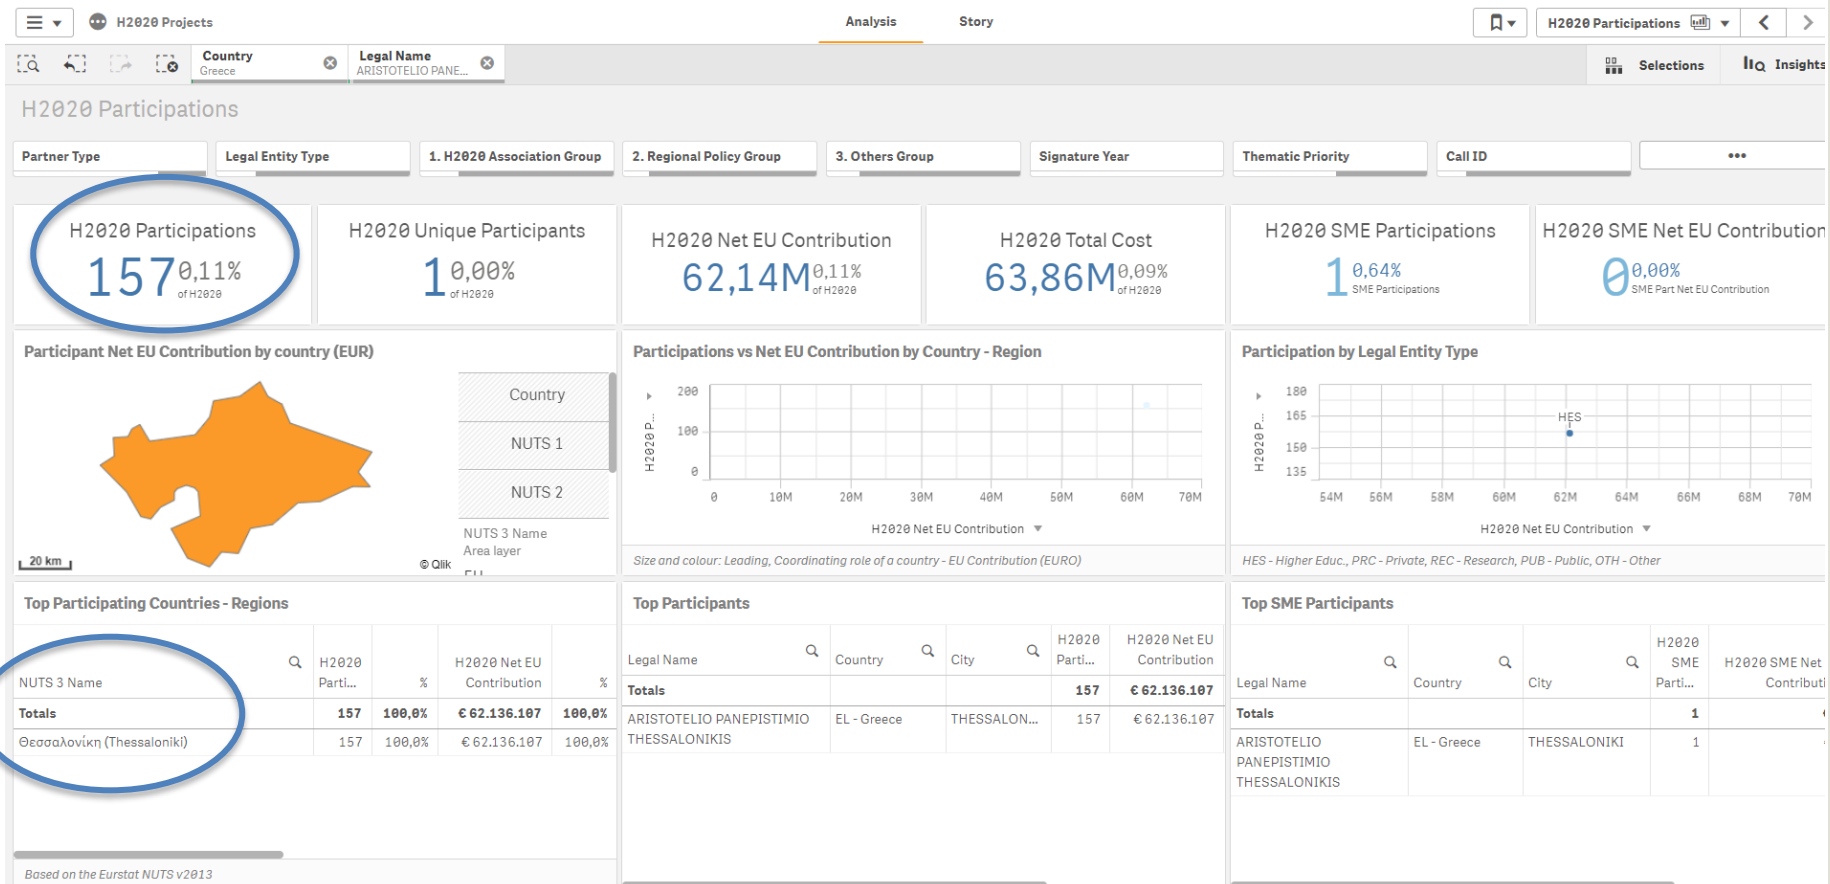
H2020 Projects

Analysis Story

H2020 Participations

Country Greece
Legal Name ARISTOTELIO PANE...

Selections Insights

H2020 Participations

Partner Type | Legal Entity Type | 1. H2020 Association Group | 2. Regional Policy Group | 3. Others Group | Signature Year | Thematic Priority | Call ID | •••

H2020 Participations
157 0,11% of H2020

H2020 Unique Participants
1 0,00% of H2020

H2020 Net EU Contribution
62,14M 0,11% of H2020

H2020 Total Cost
63,86M 0,09% of H2020

H2020 SME Participations
1 0,64% SME Participations

H2020 SME Net EU Contribution
0 0,00% SME Part Net EU Contribution

Participant Net EU Contribution by country (EUR)

Country
NUTS 1
NUTS 2
NUTS 3 Name
Area layer
20 km
© Qlik

Participations vs Net EU Contribution by Country - Region
200
100
0
H2020 P...
0 10M 20M 30M 40M 50M 60M 70M
H2020 Net EU Contribution
Size and colour: Leading, Coordinating role of a country - EU Contribution (EURO)

Participation by Legal Entity Type
180
165
150
135
H2020 P...
HES
54M 56M 58M 60M 62M 64M 66M 68M 70M
H2020 Net EU Contribution
HES - Higher Educ., PRC - Private, REC - Research, PUB - Public, OTH - Other

Top Participating Countries - Regions

| NUTS 3 Name | H2020 Parti... | % | H2020 Net EU Contribution | % |
|---|---|---|---|---|
| Totals | 157 | 100,0% | € 62.136.107 | 100,0% |
| Θεσσαλονίκη (Thessaloniki) | 157 | 100,0% | € 62.136.107 | 100,0% |

Based on the Eurostat NUTS v2013

Top Participants

| Legal Name | Country | City | H2020 Parti... | H2020 Net EU Contribution |
|---|---|---|---|---|
| Totals | | | 157 | € 62.136.107 |
| ARISTOTELIO PANEPISTIMIO THESSALONIKIS | EL - Greece | THESSALON... | 157 | € 62.136.107 |

Top SME Participants

| Legal Name | Country | City | H2020 SME Parti... | H2020 SME Net Contributi |
|---|---|---|---|---|
| Totals | | | 1 | |
| ARISTOTELIO PANEPISTIMIO THESSALONIKIS | EL - Greece | THESSALONIKI | 1 | |